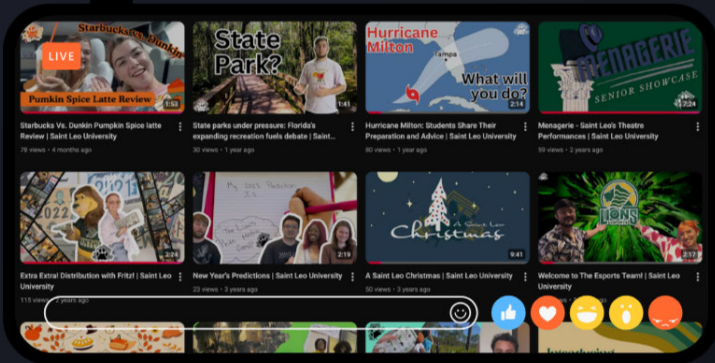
LIVE

Starbucks Vs. Dunkin

Pumkin Spice Latte Review

1:53

Starbucks Vs. Dunkin Pumpkin Spice latte Review | Saint Leo University

76 views • 4 months ago

State Park?

1:41

State parks under pressure: Florida's expanding recreation fuels debate | Saint...

30 views • 1 year ago

Hurricane Milton

Tampa

What will you do?

2:14

Hurricane Milton: Students Share Their Preparation and Advice | Saint Leo University

80 views • 1 year ago

MENAGERIE

SENIOR SHOWCASE

2:24

Menagerie - Saint Leo's Theatre Performances | Saint Leo University

59 views • 2 years ago

2022

2:24

Extra Extra! Distribution with Fritz! | Saint Leo University

115 views • 2 years ago

2:19

New Year's Predictions | Saint Leo University

25 views • 3 years ago

A Saint Leo Christmas

9:41

A Saint Leo Christmas | Saint Leo University

50 views • 3 years ago

LIONS

2:12

Welcome to The Esports Team! | Saint Leo University

43 views • 3 years ago